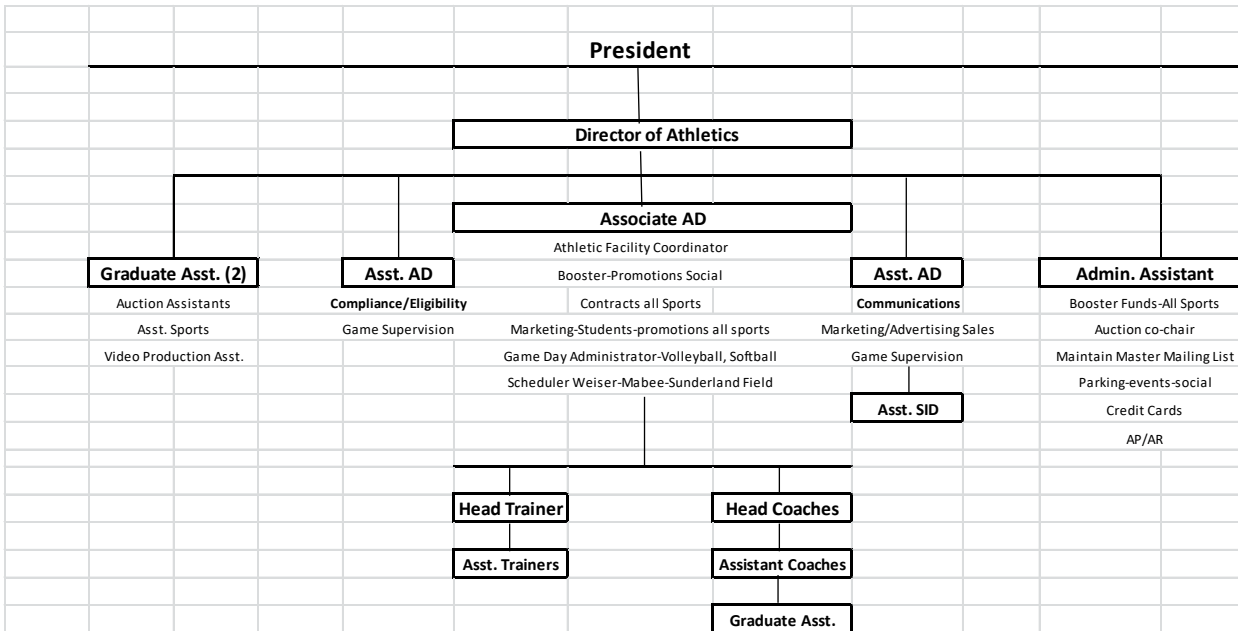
President

Director of Athletics

Associate AD
Athletic Facility Coordinator
Booster-Promotions Social
Contracts all Sports
Marketing-Students-promotions all sports
Game Day Administrator-Volleyball, Softball
Scheduler Weiser-Mabee-Sunderland Field

Graduate Asst. (2)
Auction Assistants
Asst. Sports
Video Production Asst.

Asst. AD
Compliance/Eligibility
Game Supervision

Asst. AD
Communications
Marketing/Advertising Sales
Game Supervision

Asst. SID

Admin. Assistant
Booster Funds-All Sports
Auction co-chair
Maintain Master Mailing List
Parking-events-social
Credit Cards
AP/AR

Head Trainer

Asst. Trainers

Head Coaches

Assistant Coaches

Graduate Asst.